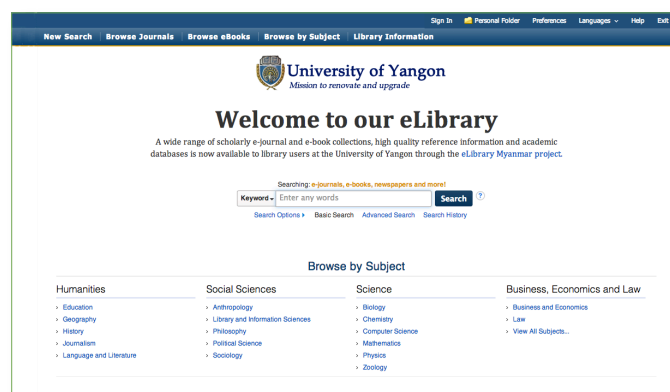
Sign In Personal Folder Preferences Languages Help Exit

New Search | Browse Journals | Browse eBooks | Browse by Subject | Library Information

University of Yangon
Mission to renovate and upgrade

Welcome to our eLibrary

A wide range of scholarly e-journal and e-book collections, high quality reference information and academic databases is now available to library users at the University of Yangon through the eLibrary Myanmar project.

Searching: e-journals, e-books, newspapers and more!

Keyword Enter any words Search ?

Search Options ▸ Basic Search Advanced Search Search History

Browse by Subject

Humanities
› Education
› Geography
› History
› Journalism
› Language and Literature

Social Sciences
› Anthropology
› Library and Information Sciences
› Philosophy
› Political Science
› Sociology

Science
› Biology
› Chemistry
› Computer Science
› Mathematics
› Physics
› Zoology

Business, Economics and Law
› Business and Economics
› Law
› View All Subjects...